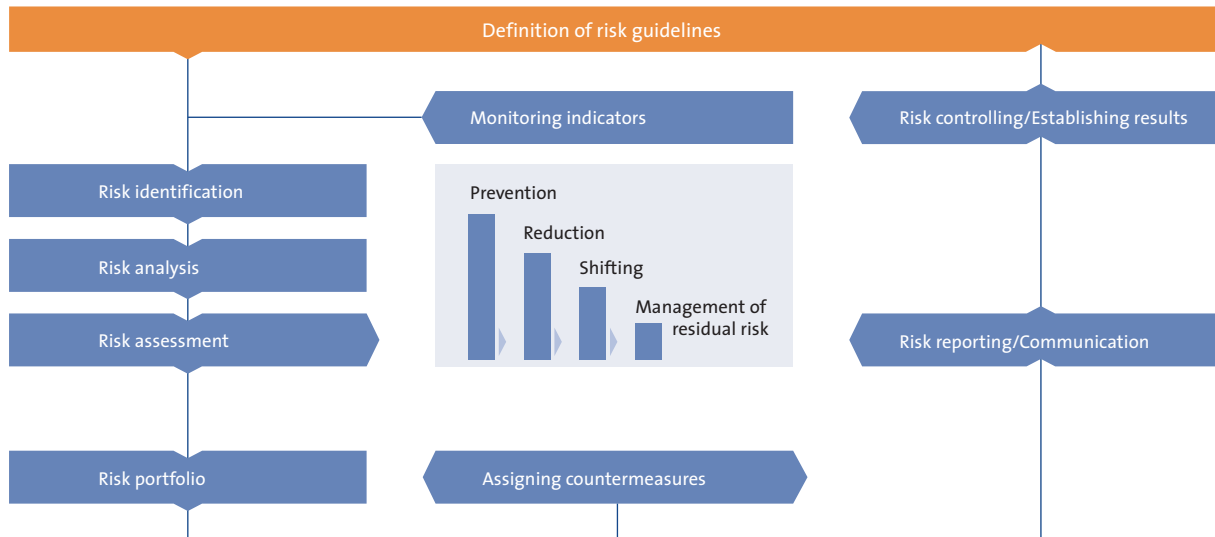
Definition of risk guidelines

Monitoring indicators

Risk controlling/Establishing results

Risk identification

Prevention

Reduction

Risk analysis

Shifting

Management of residual risk

Risk assessment

Risk reporting/Communication

Risk portfolio

Assigning countermeasures